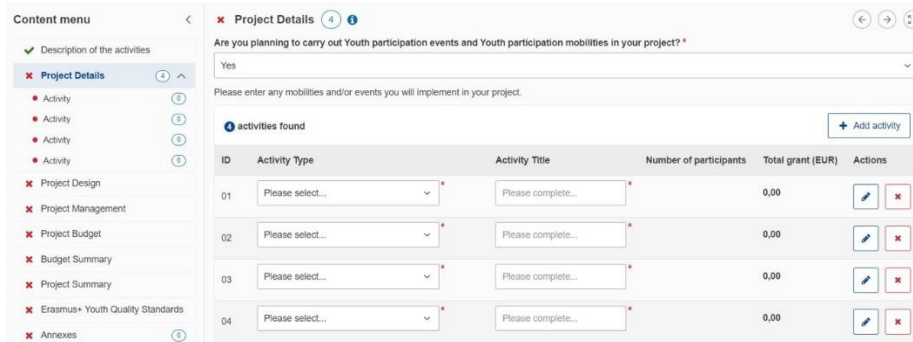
Content menu

Description of the activities

Project Details 4

Activity 0

Activity 0

Activity 0

Activity 0

Project Design

Project Management

Project Budget

Budget Summary

Project Summary

Erasmus+ Youth Quality Standards

Annexes 0

Project Details 4

Are you planning to carry out Youth participation events and Youth participation mobilities in your project? *

Yes

Please enter any mobilities and/or events you will implement in your project.

4 activities found

+ Add activity

| ID | Activity Type | Activity Title | Number of participants | Total grant (EUR) | Actions |
|---|---|---|---|---|---|
| 01 | Please select... * | Please complete... * | | 0,00 | |
| 02 | Please select... * | Please complete... * | | 0,00 | |
| 03 | Please select... * | Please complete... * | | 0,00 | |
| 04 | Please select... * | Please complete... * | | 0,00 | |